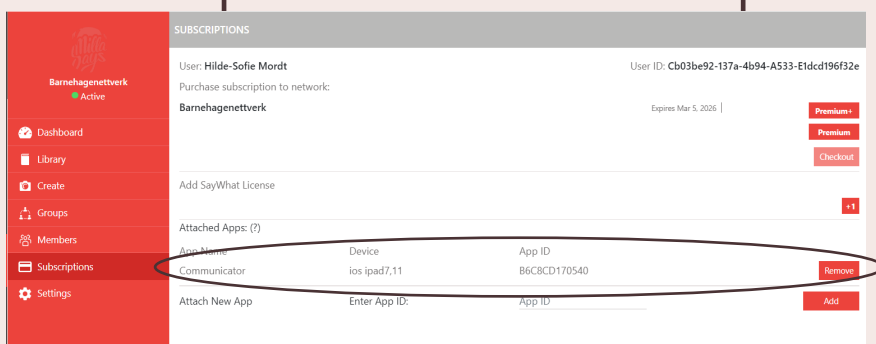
Barnehagenettverk
Active

Dashboard
Library
Create
Groups
Members
Subscriptions
Settings

SUBSCRIPTIONS

User: Hilde-Sofie Mordt
User ID: Cb03be92-137a-4b94-A533-E1dcd196f32e

Purchase subscription to network:

Barnehagenettverk
Expires Mar 5, 2026

Premium+
Premium
Checkout

Add SayWhat License
+1

Attached Apps: (?)

| App Name | Device | App ID | |
|---|---|---|---|
| Communicator | ios ipad7,11 | B6C8CD170540 | Remove |

Attach New App
Enter App ID:
App ID
Add